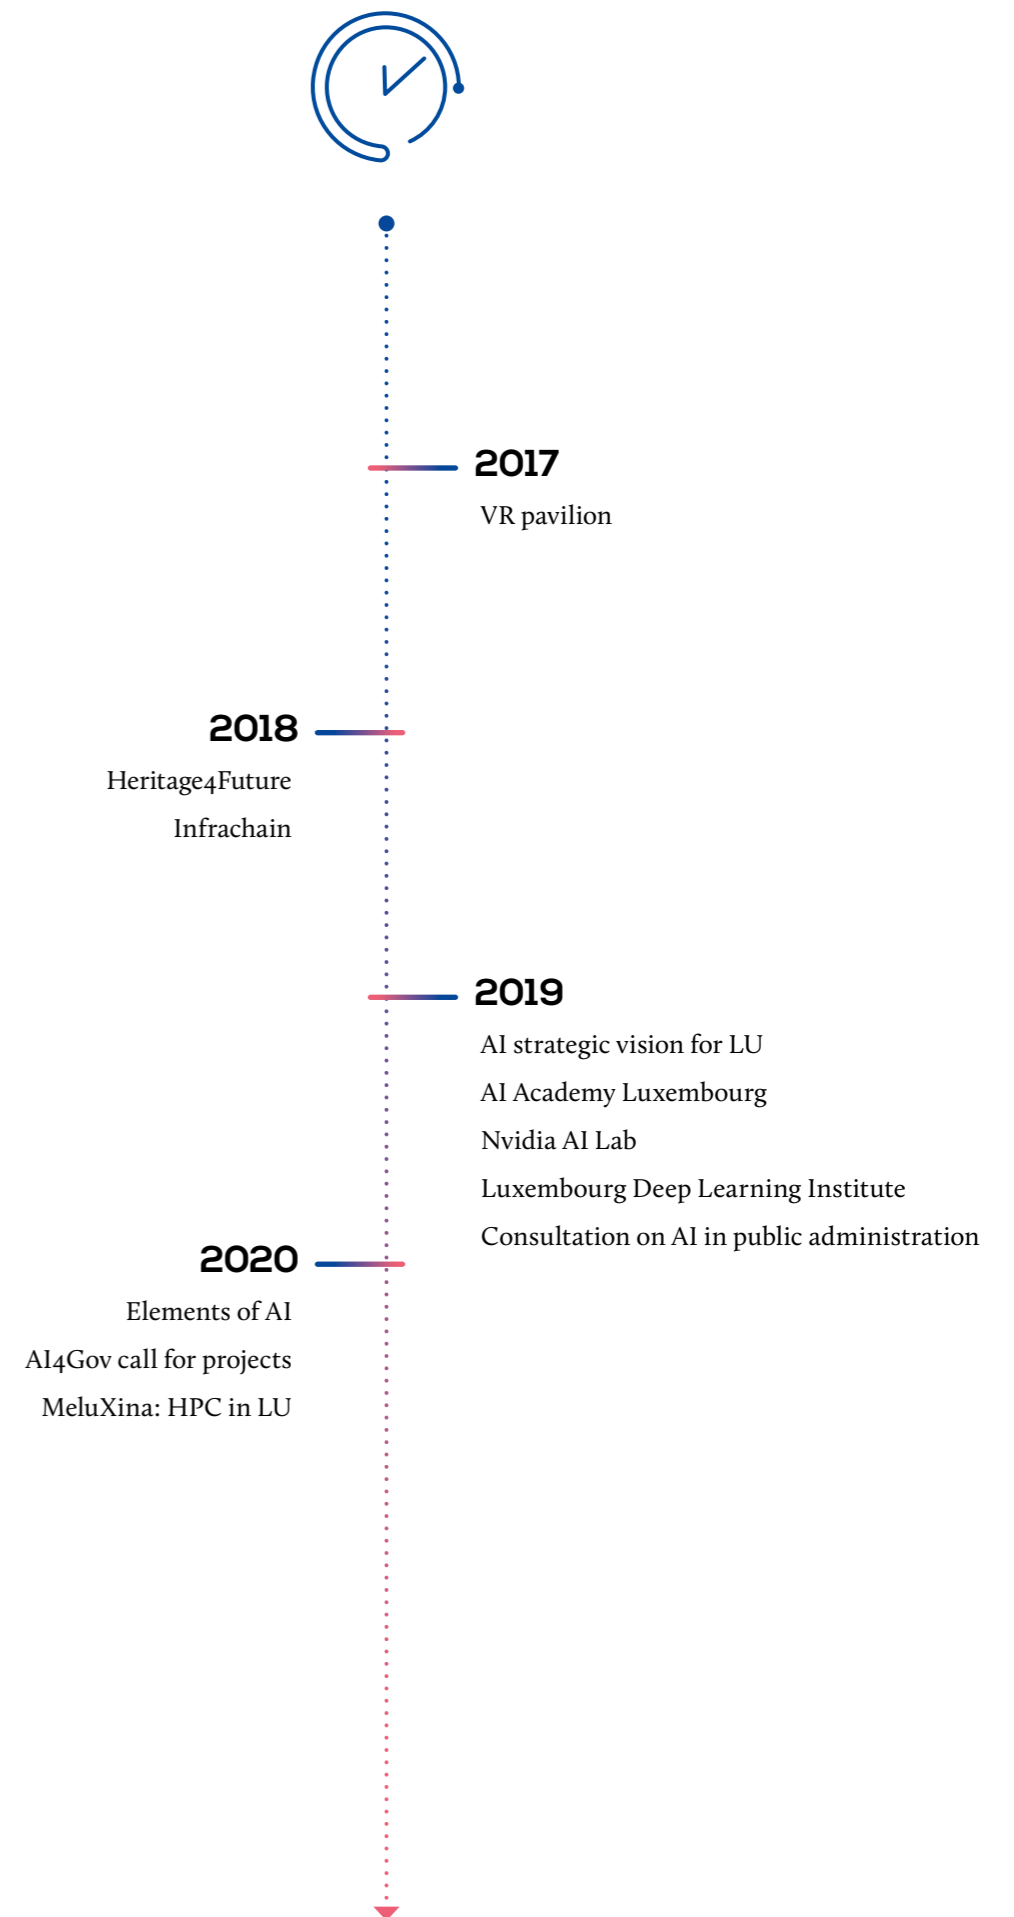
2017
VR pavilion

2018
Heritage4Future
Infrachain

2019
AI strategic vision for LU
AI Academy Luxembourg
Nvidia AI Lab
Luxembourg Deep Learning Institute
Consultation on AI in public administration

2020
Elements of AI
AI4Gov call for projects
MeluXina: HPC in LU